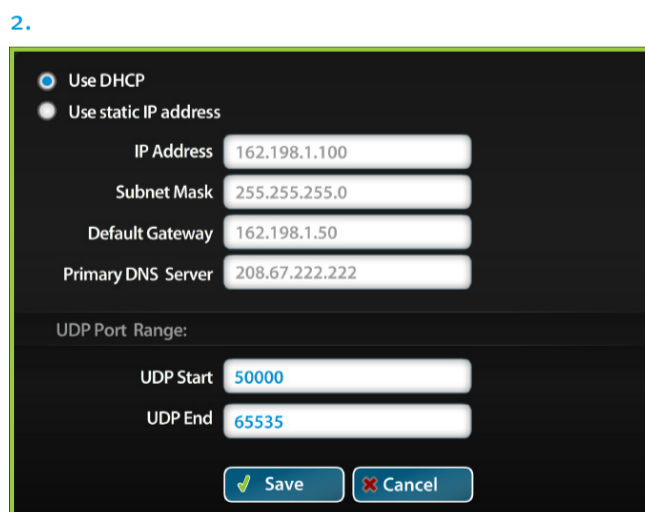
2.

Use DHCP

Use static IP address

IP Address 162.198.1.100

Subnet Mask 255.255.255.0

Default Gateway 162.198.1.50

Primary DNS Server 208.67.222.222

UDP Port Range:

UDP Start 50000

UDP End 65535

Save

Cancel